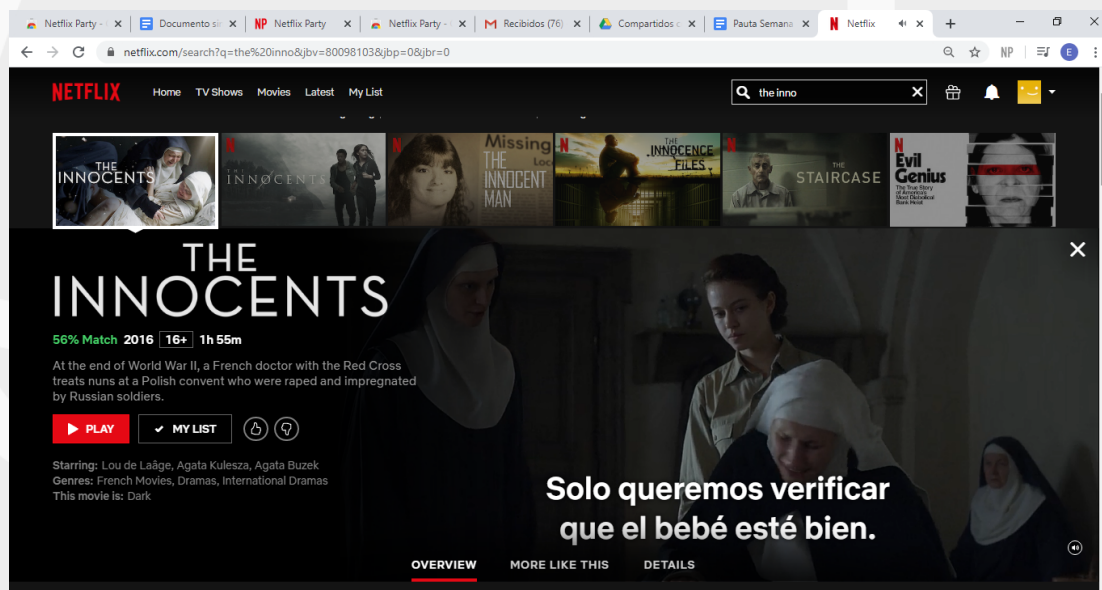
Netflix Party - | Documento si | NP Netflix Party | Netflix Party - | Recibidos (76) | Compartidos c | Pauta Semana | Netflix

netflix.com/search?q=the%20inno&jbv=80098103&jbp=0&jbr=0

NP E

NETFLIX Home TV Shows Movies Latest My List

the inno

THE INNOCENTS

THE INNOCENTS

Missing THE INNOCENT MAN

THE INNOCENCE FILES

THE STAIRCASE

Evil Genius The True Story of America's Most Diabolical Bank Heist

THE INNOCENTS

56% Match 2016 16+ 1h 55m

At the end of World War II, a French doctor with the Red Cross treats nuns at a Polish convent who were raped and impregnated by Russian soldiers.

PLAY MY LIST

Starring: Lou de Laâge, Agata Kulesza, Agata Buzek
Genres: French Movies, Dramas, International Dramas
This movie is: Dark

Solo queremos verificar que el bebé esté bien.

OVERVIEW MORE LIKE THIS DETAILS